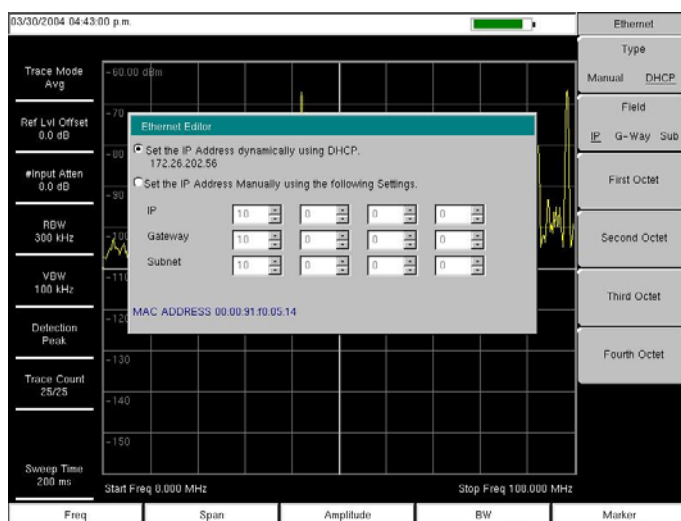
03/30/2004 04:43:00 p.m.

Ethernet

Type

Manual DHCP

Field

IP G-Way Sub

First Octet

Second Octet

Third Octet

Fourth Octet

Trace Mode
Avg

Ref Lvl Offset
0.0 dB

#Input Atten
0.0 dB

RBW
300 kHz

VBW
100 kHz

Detection
Peak

Trace Count
25/25

Sweep Time
200 ms

-60.00 dBm

-70

-80

-90

-100

-110

-120

-130

-140

-150

Ethernet Editor

Set the IP Address dynamically using DHCP.
172.26.202.56

Set the IP Address Manually using the following Settings.

| | | | | |
|---|---|---|---|---|
| IP | 10 | 0 | 0 | 0 |
| Gateway | 10 | 0 | 0 | 0 |
| Subnet | 10 | 0 | 0 | 0 |

MAC ADDRESS 00:00:91:f0:05:14

Start Freq 0.000 MHz

Stop Freq 100.000 MHz

Freq

Span

Amplitude

BW

Marker